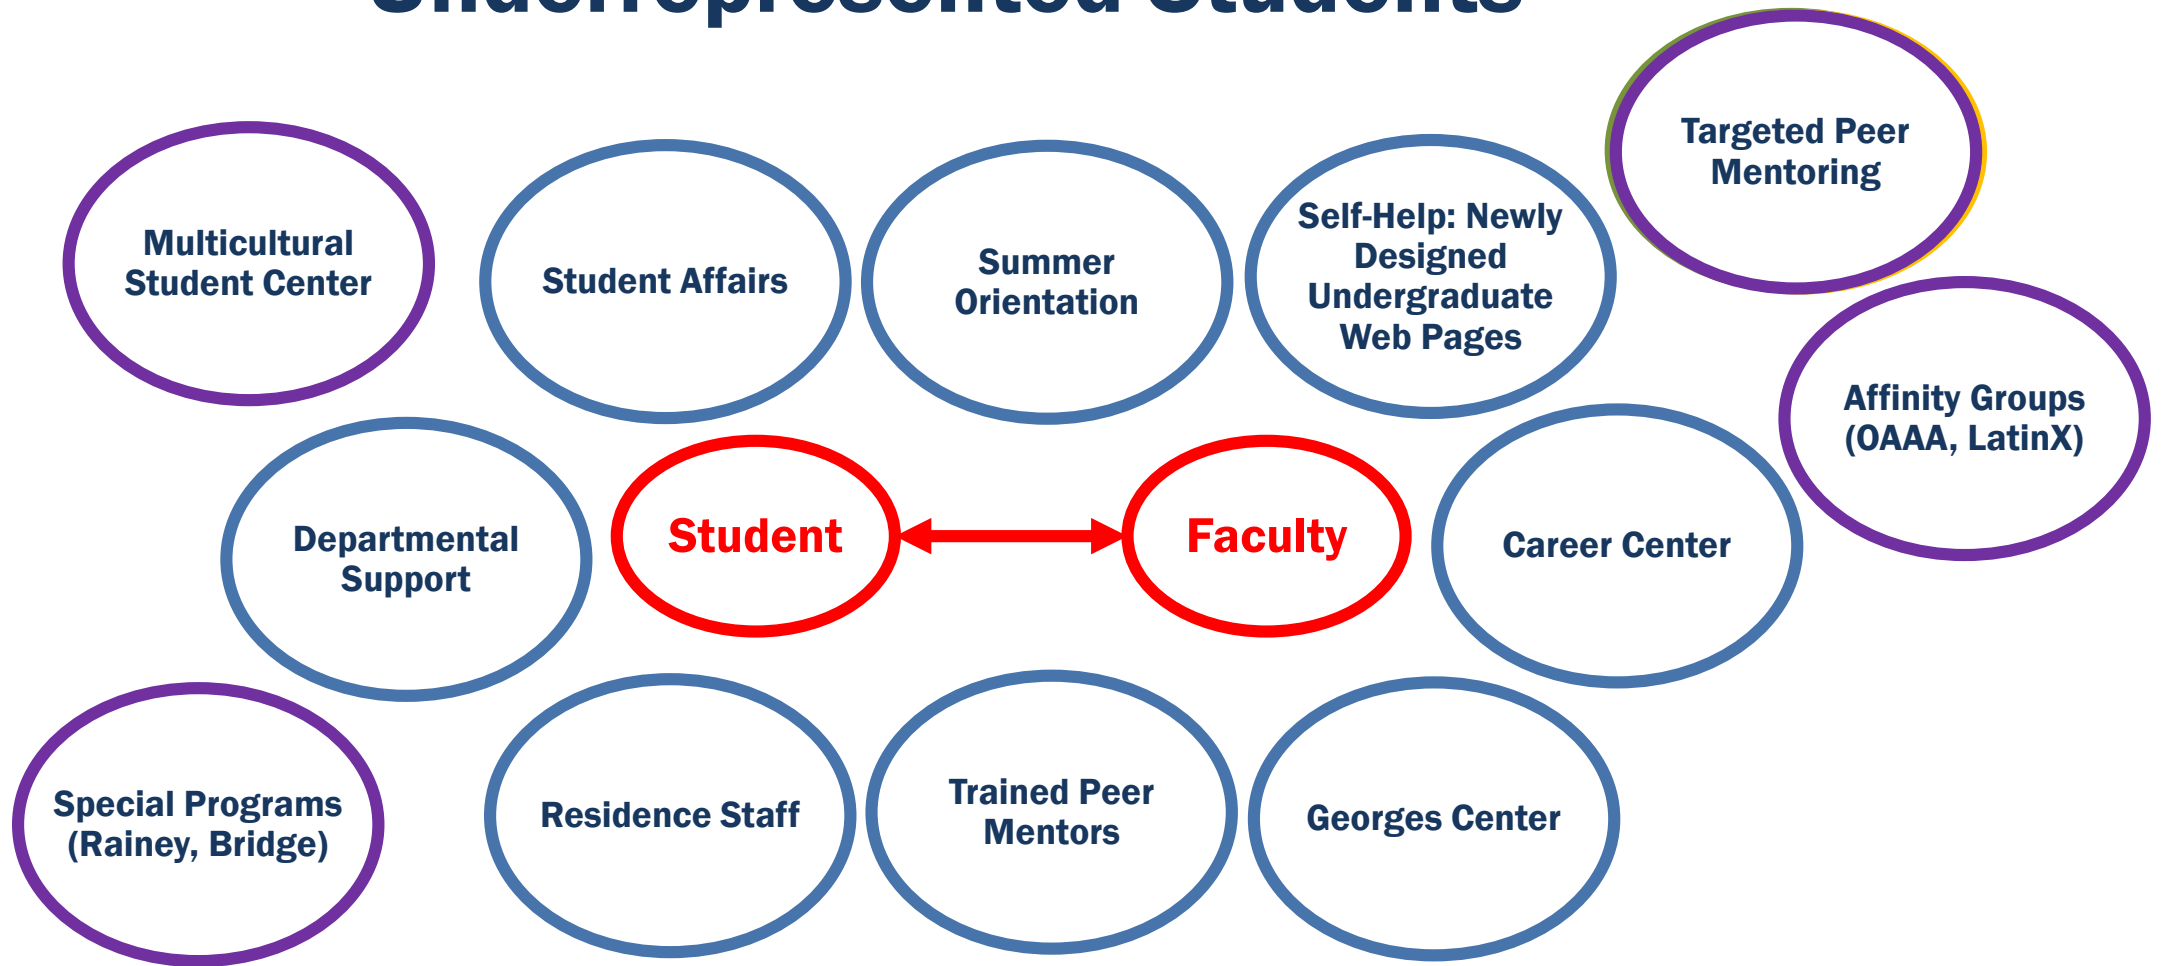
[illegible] Students

Targeted Peer Mentoring

Multicultural Student Center

Student Affairs

Summer Orientation

Self-Help: Newly Designed Undergraduate Web Pages

Affinity Groups (OAAA, LatinX)

Departmental Support

Student

Faculty

Career Center

Special Programs (Rainey, Bridge)

Residence Staff

Trained Peer Mentors

Georges Center